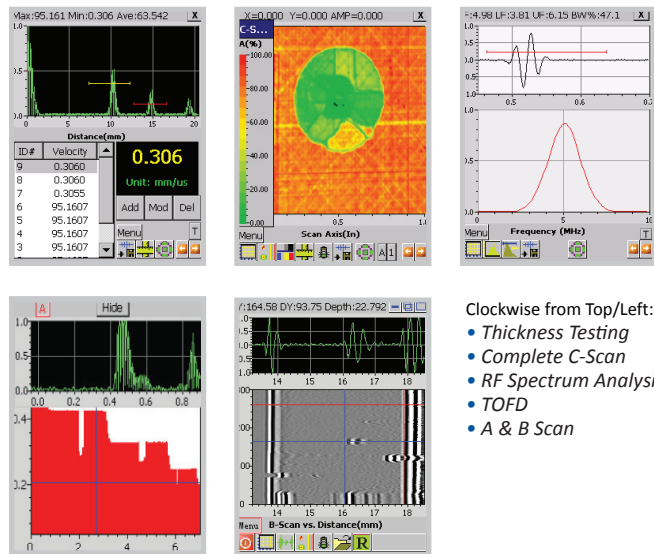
Max:95.161 Min:0.306 Ave:63.542
X
1.0
0.5
0.0
0 5 10 15 20
Distance(mm)

| ID# | Velocity |
|---|---|
| 9 | 0.3060 |
| 8 | 0.3060 |
| 7 | 0.3055 |
| 6 | 95.1607 |
| 5 | 95.1607 |
| 4 | 95.1607 |
| 3 | 95.1607 |

0.306
Unit: mm/us
Add Mod Del
Menu T

X=0.000 Y=0.000 AMP=0.000
X
C-S...
A(%)
100.00
80.00
60.00
40.00
20.00
0.00
0.00 0.5 1.0
Scan Axis(In)
Menu
A1

F:4.98 LF:3.81 UF:6.15 BW%:47.1
X
1.0
0.5
0.0
0.5 0.6 0.7
1.0
0.5
0.0
0 5 10
Menu Frequency (MHz) T

A
Hide
0 0.2 0.4 0.6 0.8
0.4
0.2
0 2 4 6

Y:164.58 DY:93.75 Depth:22.792
14 16 18
100
14 16 18
Menu B-Scan vs. Distance(mm)
R

Clockwise from Top/Left:
• Thickness Testing
• Complete C-Scan
• RF Spectrum Analysi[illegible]
• TOFD
• A & B Scan